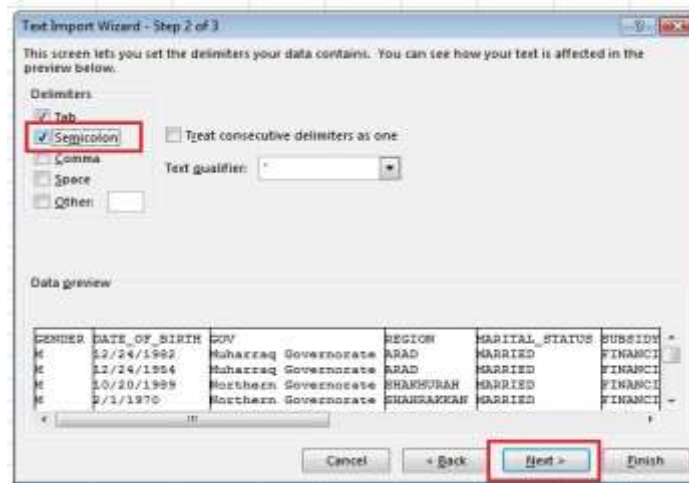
Text Import Wizard - Step 2 of 3

This screen lets you set the delimiters your data contains. You can see how your text is affected in the preview below.

Delimiters
Tab
Semicolon
Comma
Space
Other:

Treat consecutive delimiters as one

Text qualifier: "

Data preview

| GENDER | DATE_OF_BIRTH | GOV | REGION | MARITAL_STATUS | SUBSIDY |
|---|---|---|---|---|---|
| M | 12/24/1982 | Muharraq Governorate | ARAD | MARRIED | FINANCI |
| M | 12/24/1984 | Muharraq Governorate | ARAD | MARRIED | FINANCI |
| M | 10/20/1989 | Northern Governorate | SHAKHURAH | MARRIED | FINANCI |
| M | 2/1/1970 | Northern Governorate | SHAHRAKKAN | MARRIED | FINANCI |

Cancel
< Back
Next >
Finish